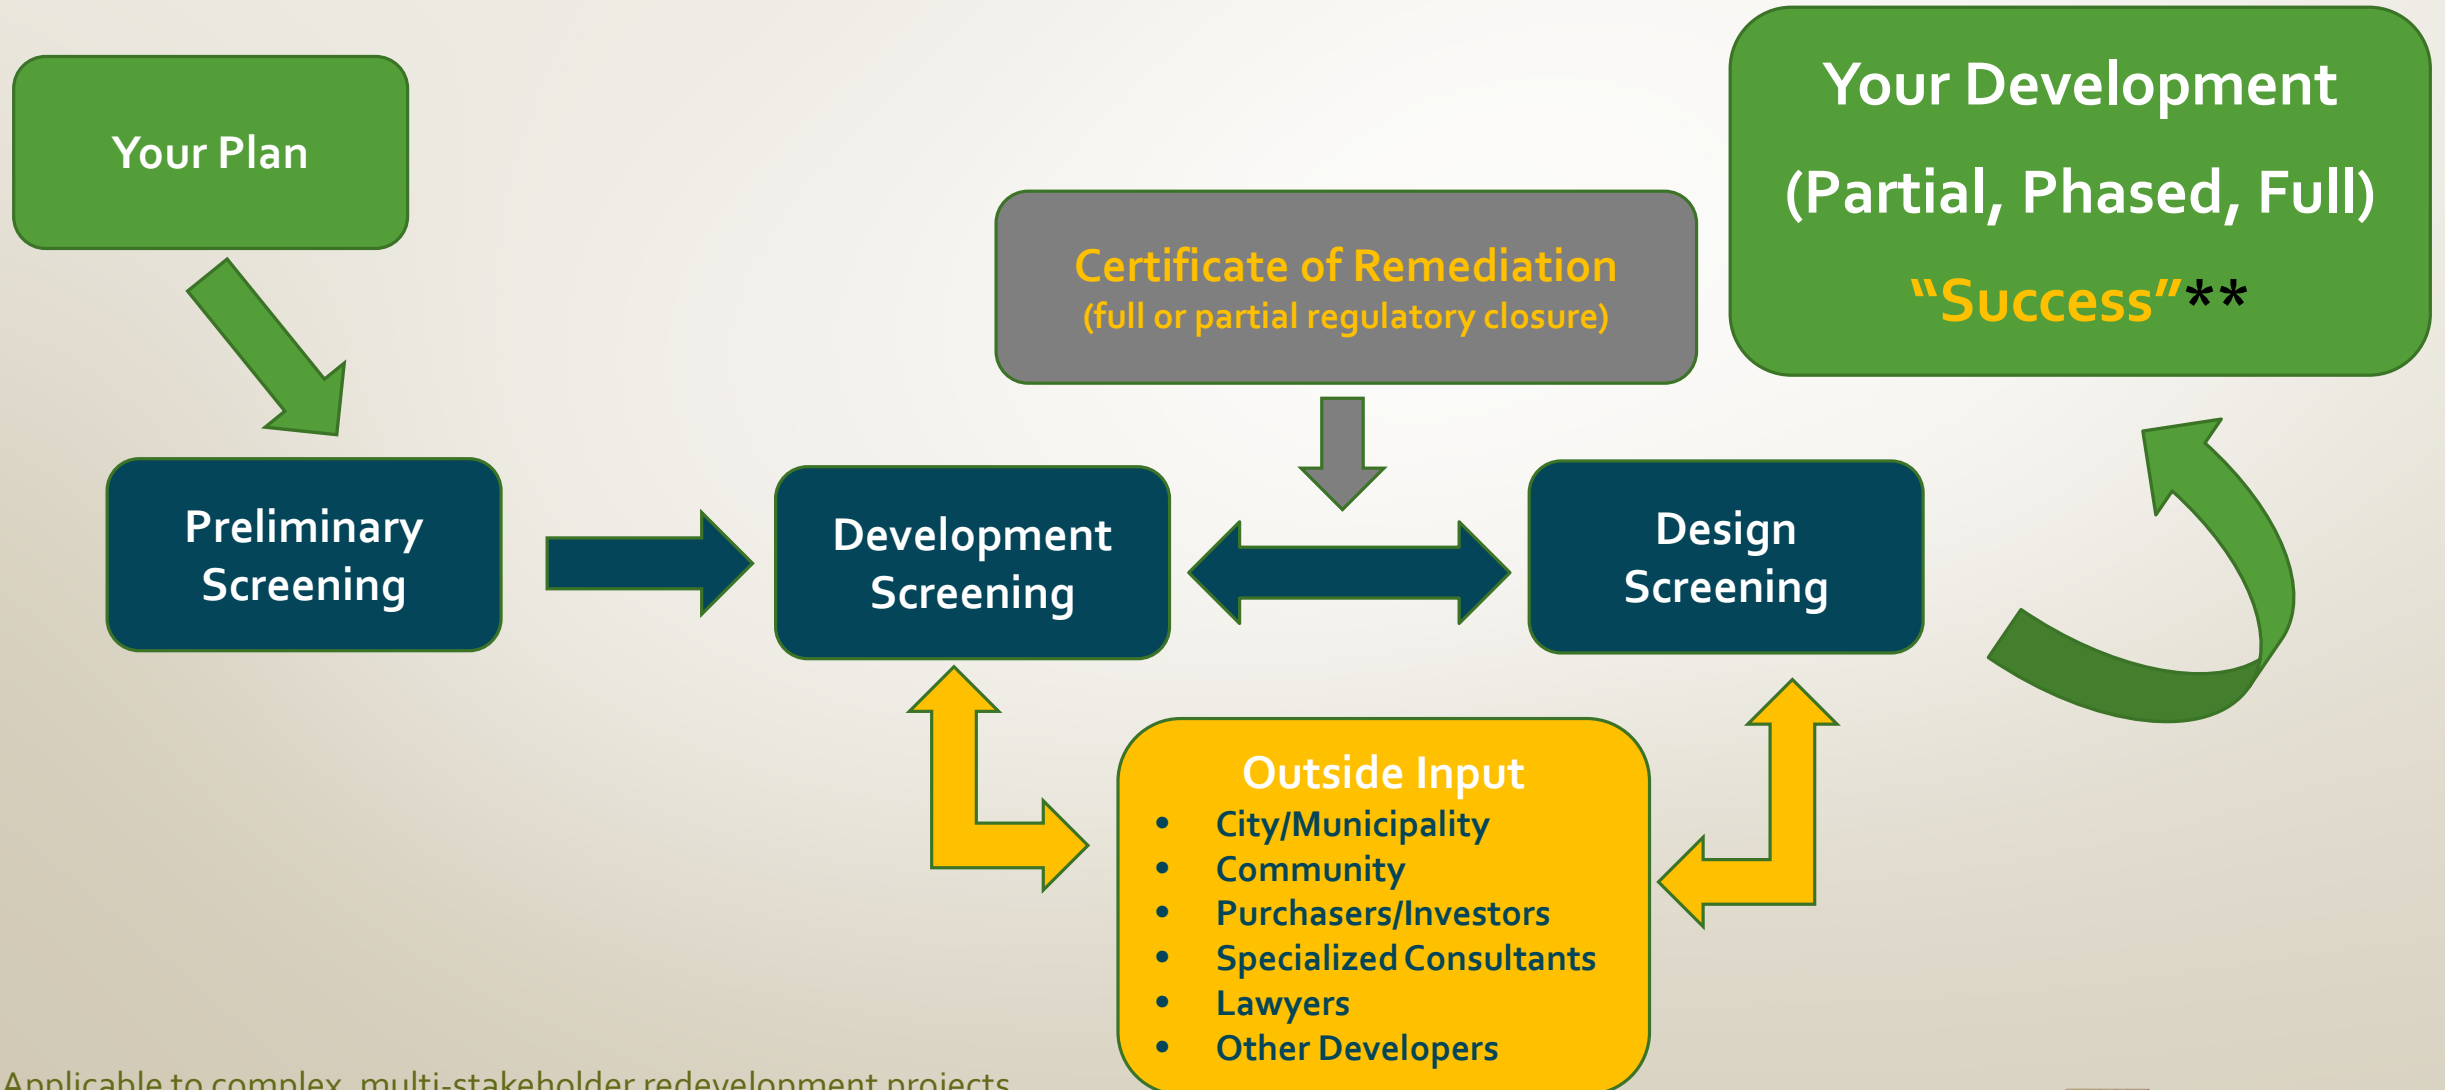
Your Plan

Your Development
(Partial, Phased, Full)
"Success"**

Certificate of Remediation
(full or partial regulatory closure)

Preliminary Screening

Development Screening

Design Screening

Outside Input
- City/Municipality
- Community
- Purchasers/Investors
- Specialized Consultants
- Lawyers
- Other Developers

Applicable to complex, multi-stakeholder redevelopment projects